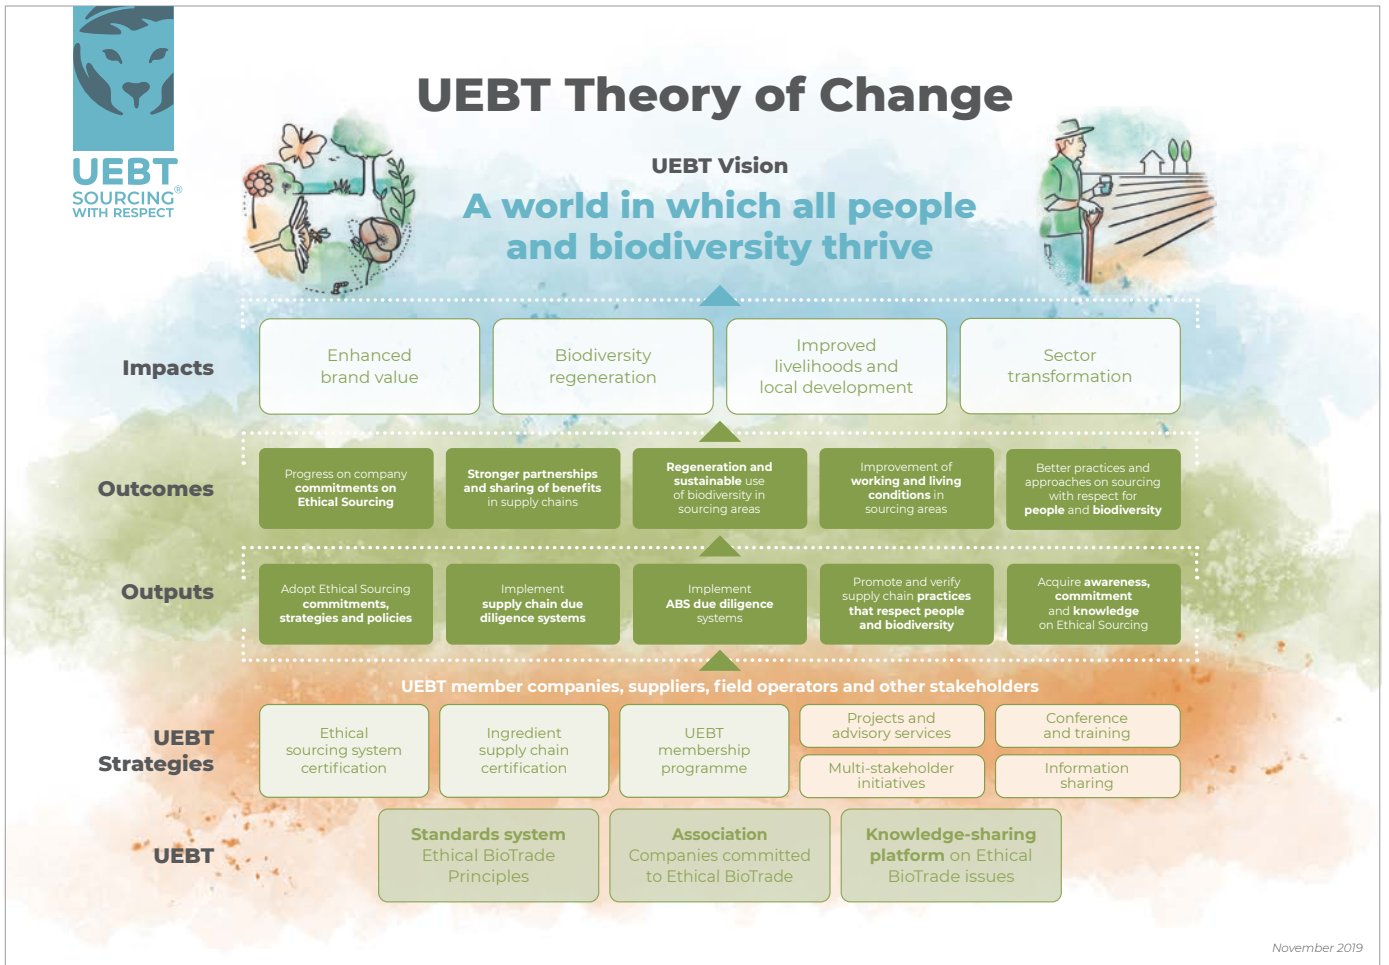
UEBT
SOURCING®
WITH RESPECT

UEBT Theory of Change

UEBT Vision

A world in which all people and biodiversity thrive

Impacts

Enhanced brand value

Biodiversity regeneration

Improved livelihoods and local development

Sector transformation

Outcomes

Progress on company commitments on Ethical Sourcing

Stronger partnerships and sharing of benefits in supply chains

Regeneration and sustainable use of biodiversity in sourcing areas

Improvement of working and living conditions in sourcing areas

Better practices and approaches on sourcing with respect for people and biodiversity

Outputs

Adopt Ethical Sourcing commitments, strategies and policies

Implement supply chain due diligence systems

Implement ABS due diligence systems

Promote and verify supply chain practices that respect people and biodiversity

Acquire awareness, commitment and knowledge on Ethical Sourcing

UEBT member companies, suppliers, field operators and other stakeholders

UEBT Strategies

Ethical sourcing system certification

Ingredient supply chain certification

UEBT membership programme

Projects and advisory services

Conference and training

Multi-stakeholder initiatives

Information sharing

UEBT

Standards system Ethical BioTrade Principles

Association Companies committed to Ethical BioTrade

Knowledge-sharing platform on Ethical BioTrade issues

November 2019